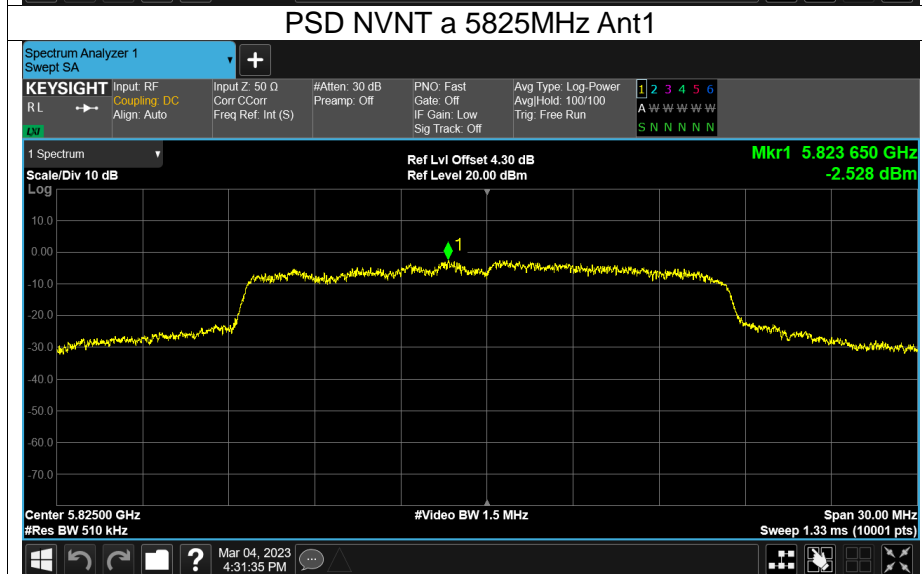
PSD NVNT a 5825MHz Ant1

Spectrum Analyzer 1
Swept SA

KEYSIGHT
RL
LXI
Input: RF
Coupling: DC
Align: Auto
Input Z: 50 Ω
Corr CCorr
Freq Ref: Int (S)
#Atten: 30 dB
Preamp: Off
PNO: Fast
Gate: Off
IF Gain: Low
Sig Track: Off
Avg Type: Log-Power
Avg|Hold: 100/100
Trig: Free Run
1 2 3 4 5 6
A W W W W W
S N N N N N

1 Spectrum
Scale/Div 10 dB
Log
Ref Lvl Offset 4.30 dB
Ref Level 20.00 dBm
Mkr1 5.823 650 GHz
-2.528 dBm

10.0
0.00
-10.0
-20.0
-30.0
-40.0
-50.0
-60.0
-70.0

1

Center 5.82500 GHz
#Res BW 510 kHz
#Video BW 1.5 MHz
Span 30.00 MHz
Sweep 1.33 ms (10001 pts)

Mar 04, 2023
4:31:35 PM